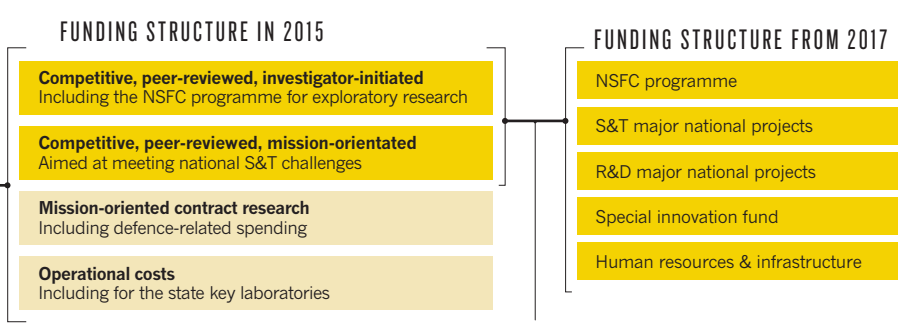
FUNDING STRUCTURE IN 2015

**Competitive, peer-reviewed, investigator-initiated**
Including the NSFC programme for exploratory research

**Competitive, peer-reviewed, mission-orientated**
Aimed at meeting national S&T challenges

**Mission-oriented contract research**
Including defence-related spending

**Operational costs**
Including for the state key laboratories

FUNDING STRUCTURE FROM 2017

NSFC programme

S&T major national projects

R&D major national projects

Special innovation fund

Human resources & infrastructure